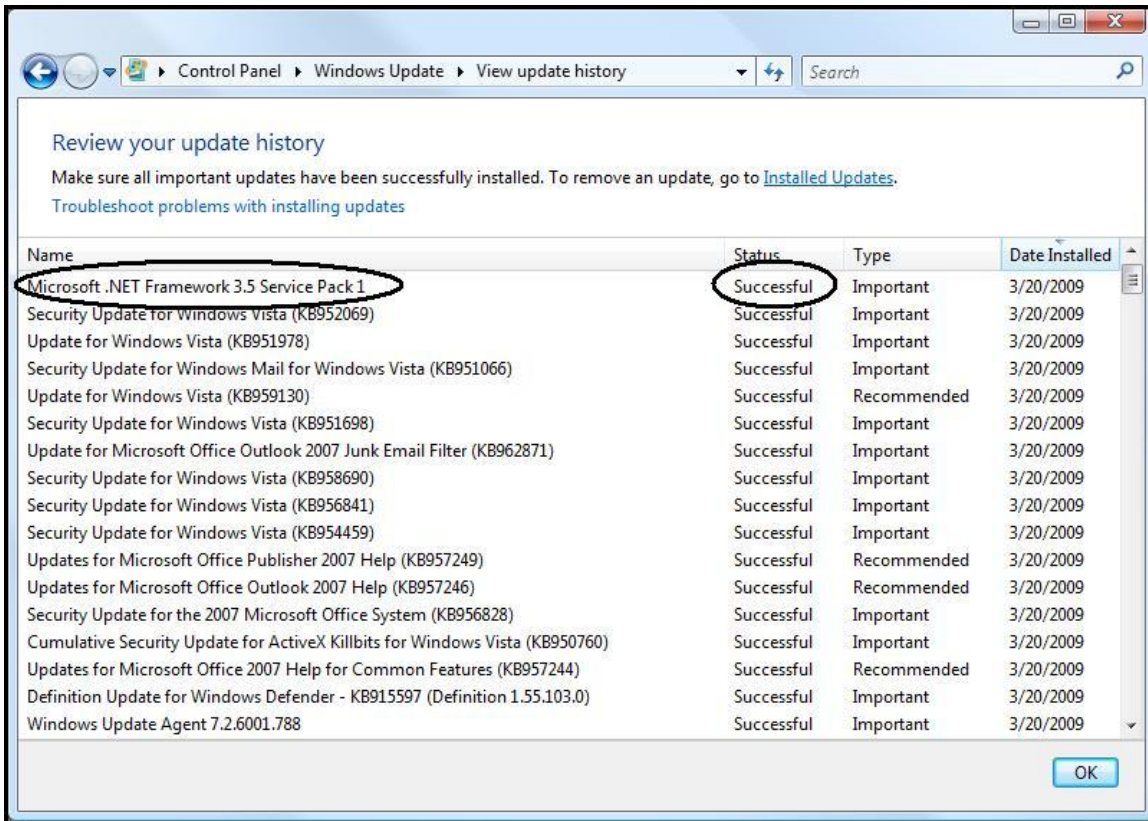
Control Panel ▸ Windows Update ▸ View update history

Search

Review your update history

Make sure all important updates have been successfully installed. To remove an update, go to Installed Updates.

Troubleshoot problems with installing updates

| Name | Status | Type | Date Installed |
|---|---|---|---|
| Microsoft .NET Framework 3.5 Service Pack 1 | Successful | Important | 3/20/2009 |
| Security Update for Windows Vista (KB952069) | Successful | Important | 3/20/2009 |
| Update for Windows Vista (KB951978) | Successful | Important | 3/20/2009 |
| Security Update for Windows Mail for Windows Vista (KB951066) | Successful | Important | 3/20/2009 |
| Update for Windows Vista (KB959130) | Successful | Recommended | 3/20/2009 |
| Security Update for Windows Vista (KB951698) | Successful | Important | 3/20/2009 |
| Update for Microsoft Office Outlook 2007 Junk Email Filter (KB962871) | Successful | Important | 3/20/2009 |
| Security Update for Windows Vista (KB958690) | Successful | Important | 3/20/2009 |
| Security Update for Windows Vista (KB956841) | Successful | Important | 3/20/2009 |
| Security Update for Windows Vista (KB954459) | Successful | Important | 3/20/2009 |
| Updates for Microsoft Office Publisher 2007 Help (KB957249) | Successful | Recommended | 3/20/2009 |
| Updates for Microsoft Office Outlook 2007 Help (KB957246) | Successful | Recommended | 3/20/2009 |
| Security Update for the 2007 Microsoft Office System (KB956828) | Successful | Important | 3/20/2009 |
| Cumulative Security Update for ActiveX Killbits for Windows Vista (KB950760) | Successful | Important | 3/20/2009 |
| Updates for Microsoft Office 2007 Help for Common Features (KB957244) | Successful | Recommended | 3/20/2009 |
| Definition Update for Windows Defender - KB915597 (Definition 1.55.103.0) | Successful | Important | 3/20/2009 |
| Windows Update Agent 7.2.6001.788 | Successful | Important | 3/20/2009 |

OK